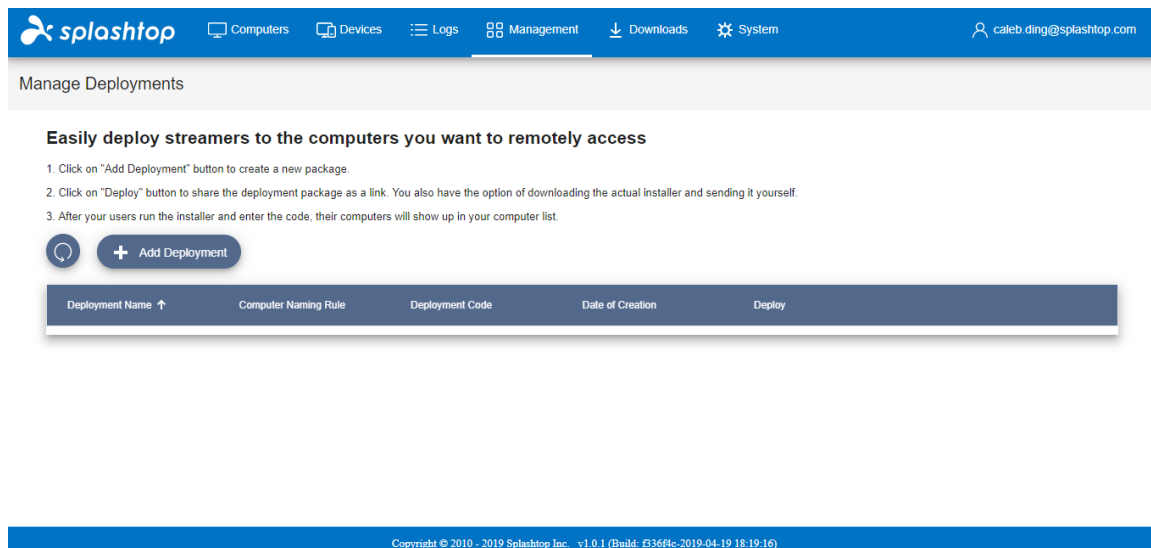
splashtop Computers Devices Logs Management Downloads System caleb.ding@splashtop.com

Manage Deployments

Easily deploy streamers to the computers you want to remotely access

1. Click on "Add Deployment" button to create a new package.

2. Click on "Deploy" button to share the deployment package as a link. You also have the option of downloading the actual installer and sending it yourself.

3. After your users run the installer and enter the code, their computers will show up in your computer list.

Add Deployment

| Deployment Name ↑ | Computer Naming Rule | Deployment Code | Date of Creation | Deploy |
|---|---|---|---|---|

Copyright © 2010 - 2019 Splashtop Inc. v1.0.1 (Build: f336f4c-2019-04-19 18:19:16)